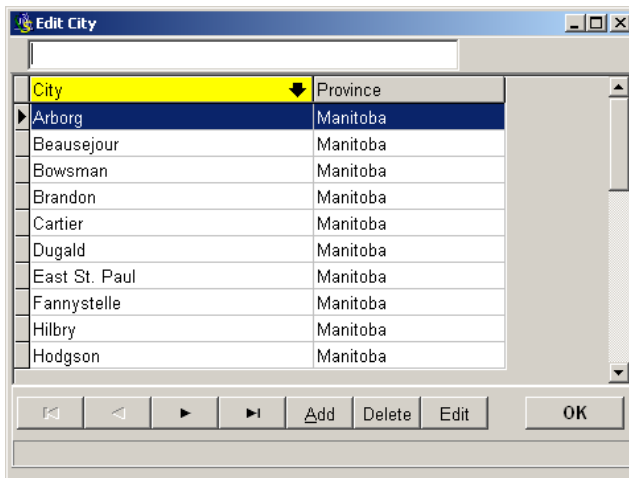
Edit City

| City | Province |
|---|---|
| Arborg | Manitoba |
| Beausejour | Manitoba |
| Bowsman | Manitoba |
| Brandon | Manitoba |
| Cartier | Manitoba |
| Dugald | Manitoba |
| East St. Paul | Manitoba |
| Fannystelle | Manitoba |
| Hilbry | Manitoba |
| Hodgson | Manitoba |

Add Delete Edit OK